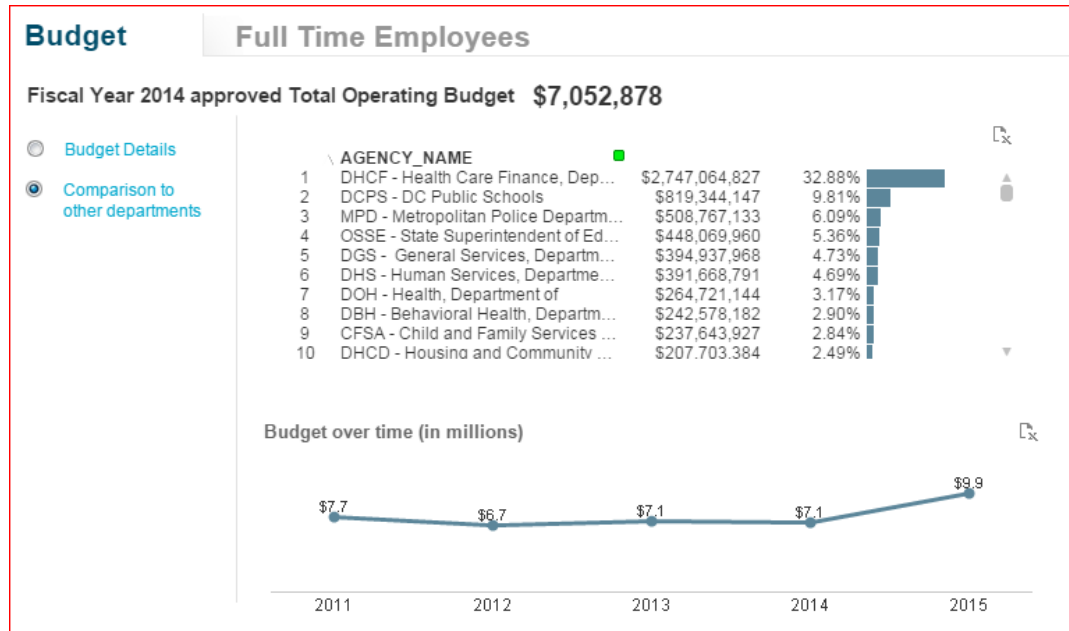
Budget

Full Time Employees

Fiscal Year 2014 approved Total Operating Budget $7,052,878

Budget Details

Comparison to other departments

| | AGENCY_NAME | | |
|---|---|---|---|
| 1 | DHCF - Health Care Finance, Dep... | $2,747,064,827 | 32.88% |
| 2 | DCPS - DC Public Schools | $819,344,147 | 9.81% |
| 3 | MPD - Metropolitan Police Departm... | $508,767,133 | 6.09% |
| 4 | OSSE - State Superintendent of Ed... | $448,069,960 | 5.36% |
| 5 | DGS - General Services, Departm... | $394,937,968 | 4.73% |
| 6 | DHS - Human Services, Departme... | $391,668,791 | 4.69% |
| 7 | DOH - Health, Department of | $264,721,144 | 3.17% |
| 8 | DBH - Behavioral Health, Departm... | $242,578,182 | 2.90% |
| 9 | CFSA - Child and Family Services ... | $237,643,927 | 2.84% |
| 10 | DHCD - Housing and Community ... | $207,703,384 | 2.49% |

Budget over time (in millions)

$7.7
$6.7
$7.1
$7.1
$9.9

2011 2012 2013 2014 2015